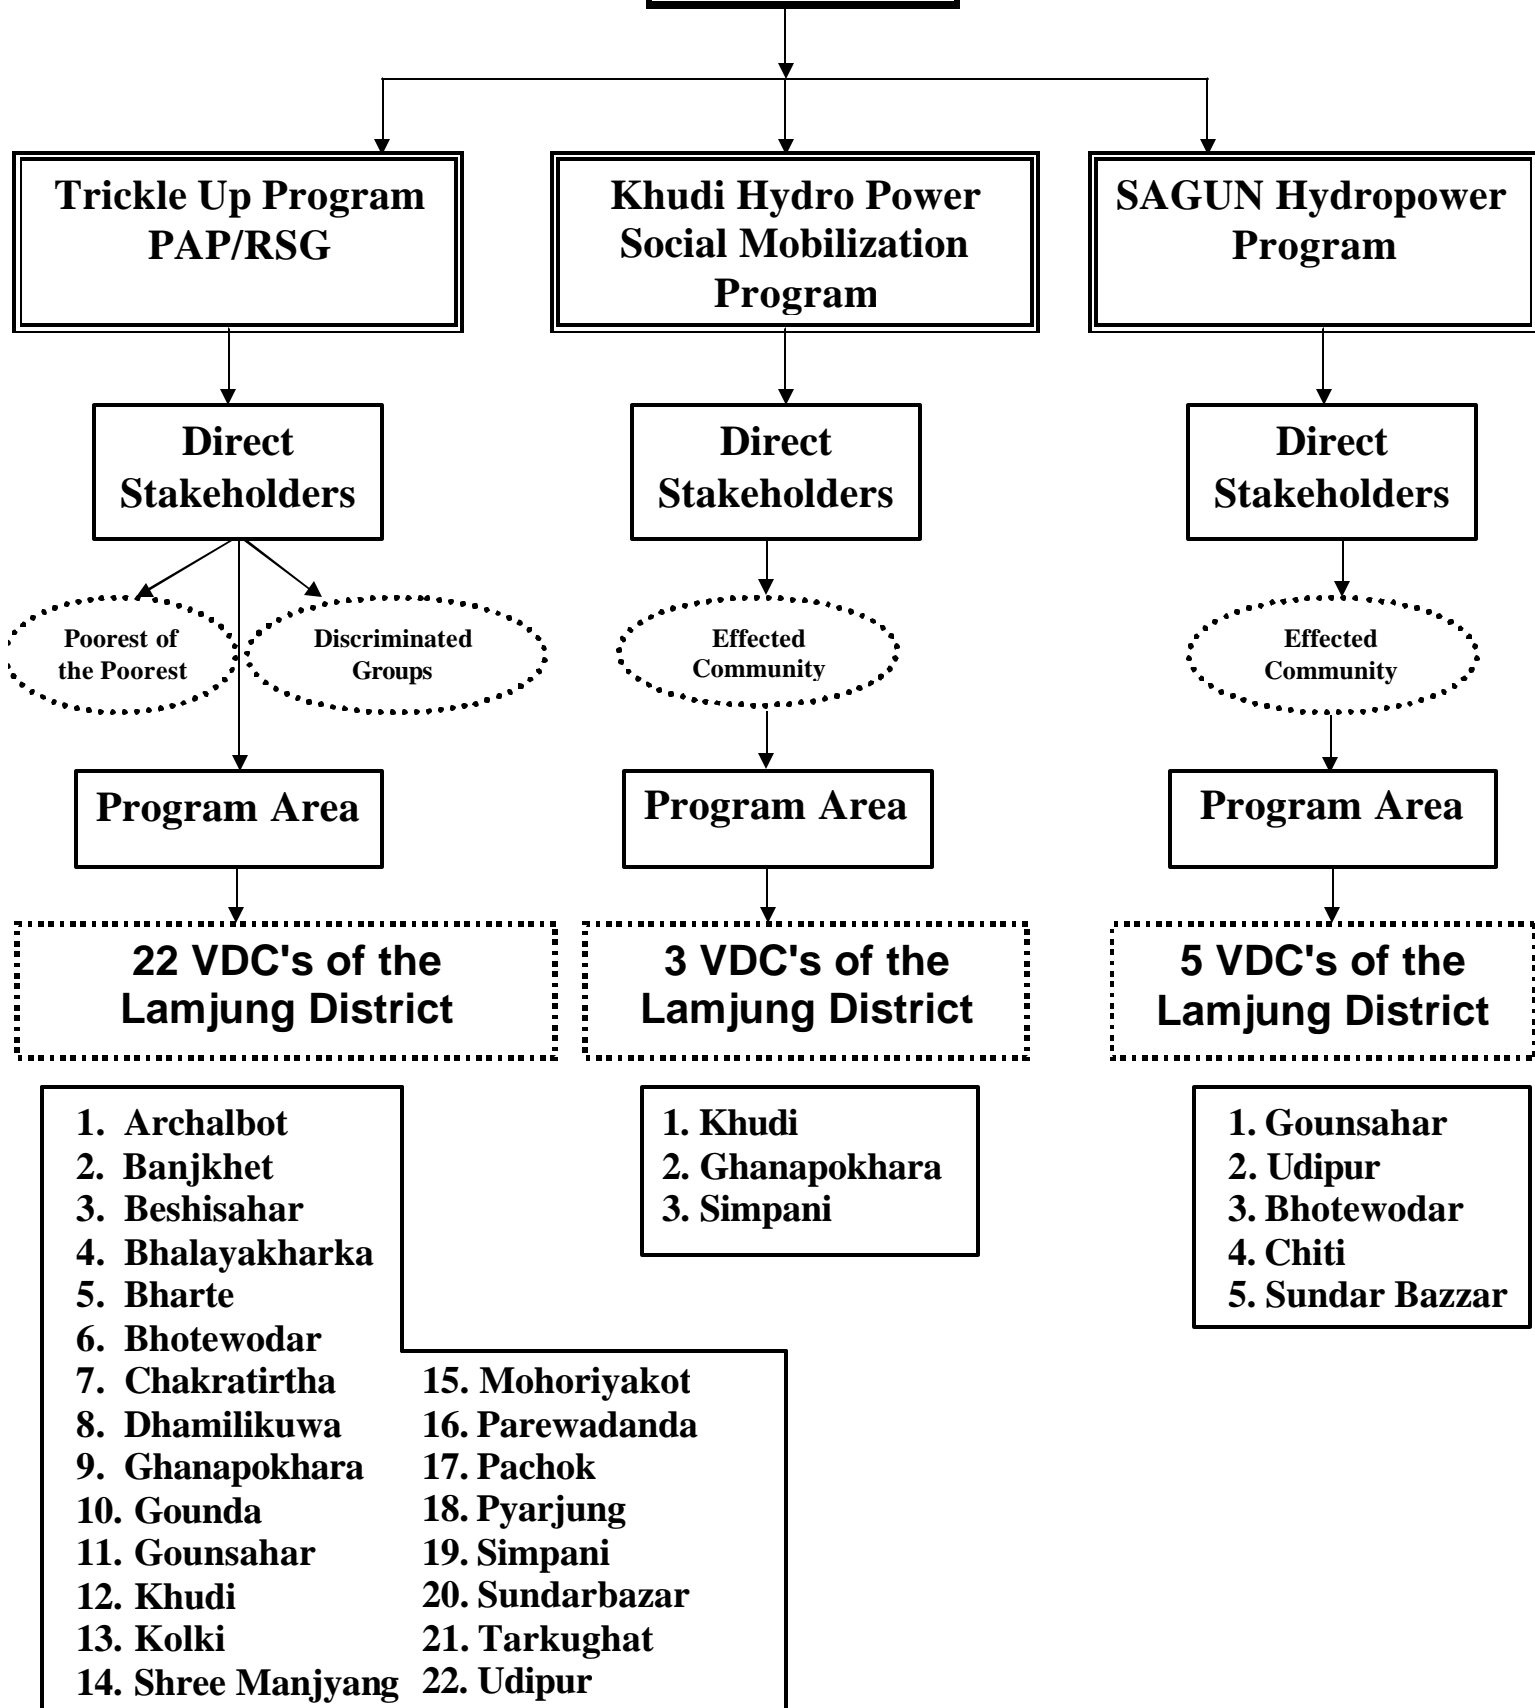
Trickle Up Program PAP/RSG

Khudi Hydro Power Social Mobilization Program

SAGUN Hydropower Program

Direct Stakeholders

Poorest of the Poorest

Discriminated Groups

Program Area

22 VDC's of the Lamjung District

1. Archalbot
2. Banjkhet
3. Beshisahar
4. Bhalayakharka
5. Bharte
6. Bhotewodar
7. Chakratirtha
8. Dhamilikuwa
9. Ghanapokhara
10. Gounda
11. Gounsahar
12. Khudi
13. Kolki
14. Shree Manjyang
15. Mohoriyakot
16. Parewadanda
17. Pachok
18. Pyarjung
19. Simpani
20. Sundarbazar
21. Tarkughat
22. Udipur

Direct Stakeholders

Effected Community

Program Area

3 VDC's of the Lamjung District

1. Khudi
2. Ghanapokhara
3. Simpani

Direct Stakeholders

Effected Community

Program Area

5 VDC's of the Lamjung District

1. Gounsahar
2. Udipur
3. Bhotewodar
4. Chiti
5. Sundar Bazzar